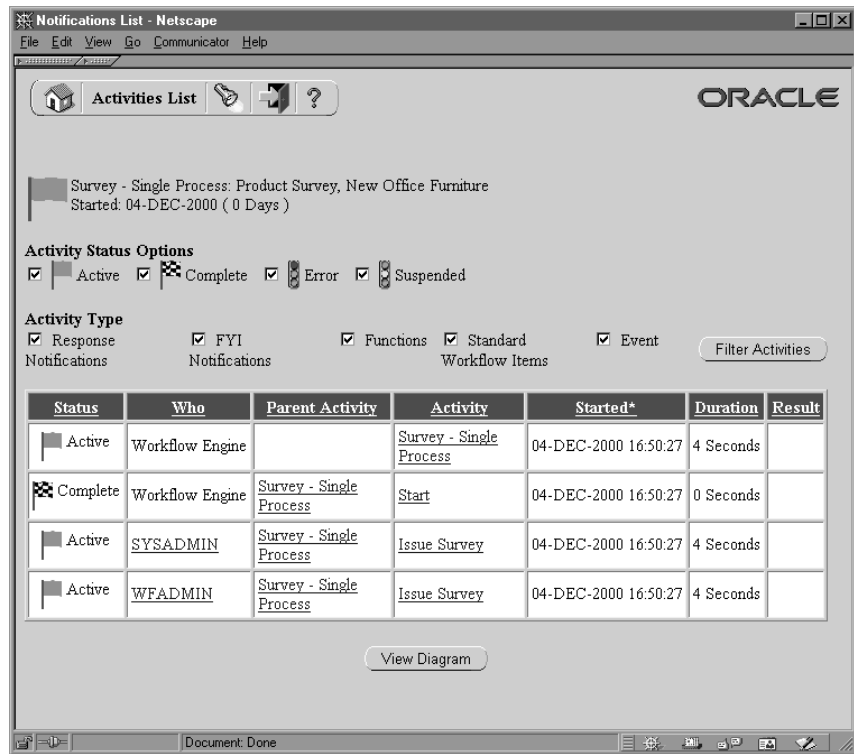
Notifications List - Netscape
File Edit View Go Communicator Help

Activities List

ORACLE

Survey - Single Process: Product Survey, New Office Furniture
Started: 04-DEC-2000 ( 0 Days )

Activity Status Options
☑ Active ☑ Complete ☑ Error ☑ Suspended

Activity Type
☑ Response Notifications ☑ FYI Notifications ☑ Functions ☑ Standard Workflow Items ☑ Event

Filter Activities

| Status | Who | Parent Activity | Activity | Started* | Duration | Result |
|---|---|---|---|---|---|---|
| Active | Workflow Engine | | Survey - Single Process | 04-DEC-2000 16:50:27 | 4 Seconds | |
| Complete | Workflow Engine | Survey - Single Process | Start | 04-DEC-2000 16:50:27 | 0 Seconds | |
| Active | SYSADMIN | Survey - Single Process | Issue Survey | 04-DEC-2000 16:50:27 | 4 Seconds | |
| Active | WFADMIN | Survey - Single Process | Issue Survey | 04-DEC-2000 16:50:27 | 4 Seconds | |

View Diagram

Document: Done